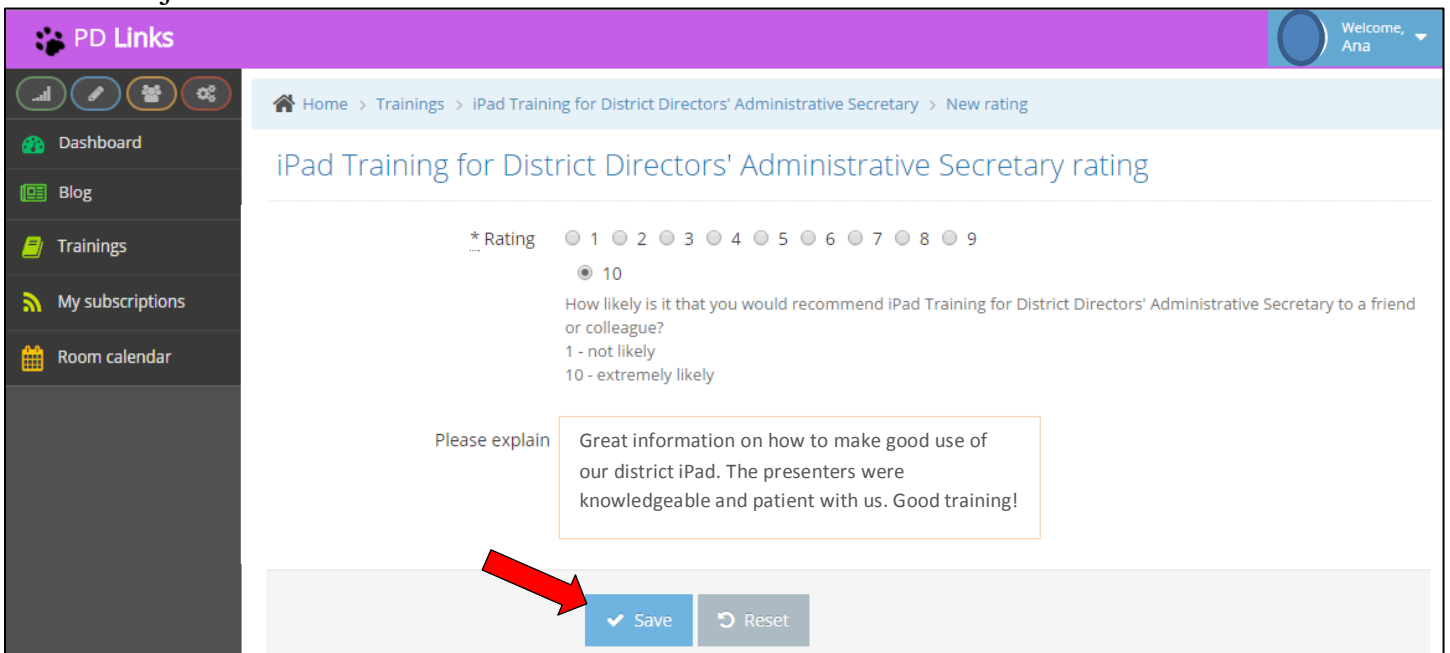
PD Links

Welcome, Ana

Dashboard
Blog
Trainings
My subscriptions
Room calendar

Home > Trainings > iPad Training for District Directors' Administrative Secretary > New rating

iPad Training for District Directors' Administrative Secretary rating

* Rating 1 2 3 4 5 6 7 8 9 10

How likely is it that you would recommend iPad Training for District Directors' Administrative Secretary to a friend or colleague?
1 - not likely
10 - extremely likely

Please explain Great information on how to make good use of our district iPad. The presenters were knowledgeable and patient with us. Good training!

Save Reset